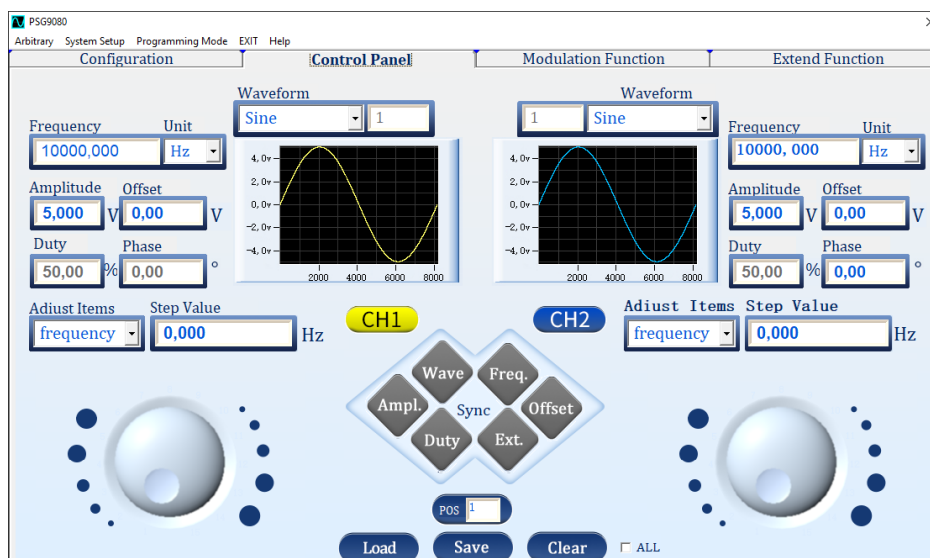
PSG9080

Arbitrary System Setup Programming Mode EXIT Help

Configuration | Control Panel | Modulation Function | Extend Function

Waveform
Sine 1

Frequency Unit
10000,000 Hz

4.0v
2.0v
0.0v
-2.0v
-4.0v
2000 4000 6000 8000

Amplitude Offset
5,000 V 0,00 V

Duty Phase
50,00 % 0,00 °

Waveform
1 Sine

Frequency Unit
10000, 000 Hz

4.0v
2.0v
0.0v
-2.0v
-4.0v
2000 4000 6000 8000

Amplitude Offset
5,000 V 0,00 V

Duty Phase
50,00 % 0,00 °

Adiust Items Step Value
frequency 0,000 Hz

CH1

CH2

Adiust Items Step Value
frequency 0,000 Hz

Wave
Freq.
Ampl.
Sync
Offset
Duty
Ext.

POS 1

Load Save Clear ALL